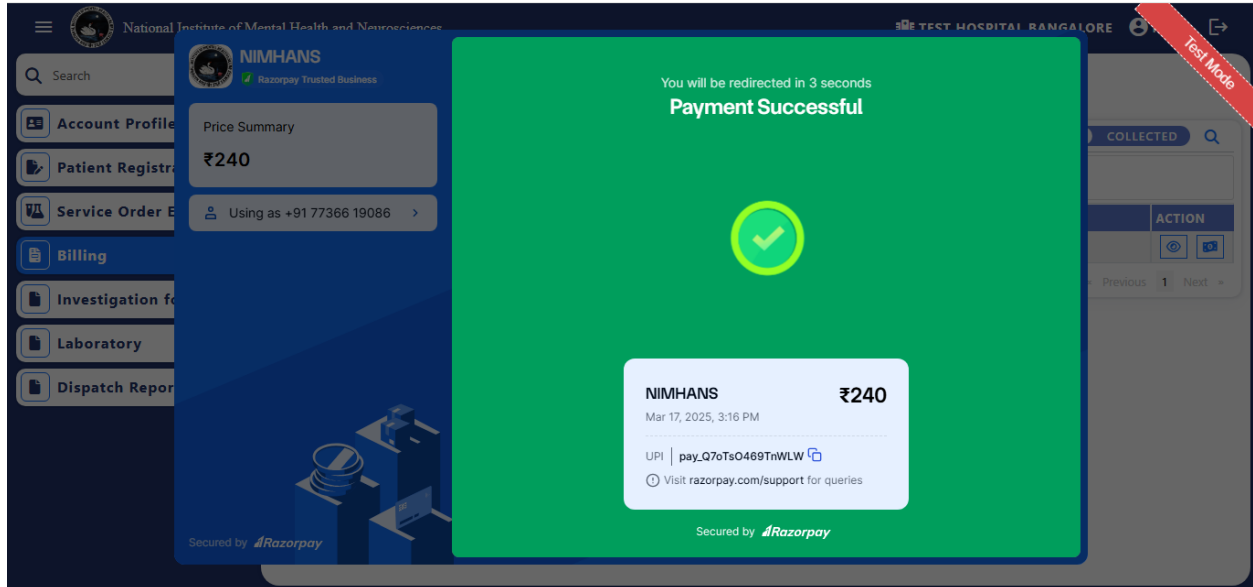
National Institute of Mental Health and Neurosciences

TEST HOSPITAL BANGALORE

Test Mode

Search

Account Profile

Patient Registra

Service Order E

Billing

Investigation fo

Laboratory

Dispatch Repor

NIMHANS

Razorpay Trusted Business

Price Summary

₹240

Using as +91 77366 19086

Secured by Razorpay

You will be redirected in 3 seconds

Payment Successful

NIMHANS

₹240

Mar 17, 2025, 3:16 PM

UPI | pay_Q7oTsO469TnWLW

Visit razorpay.com/support for queries

Secured by Razorpay

COLLECTED

ACTION

Previous 1 Next